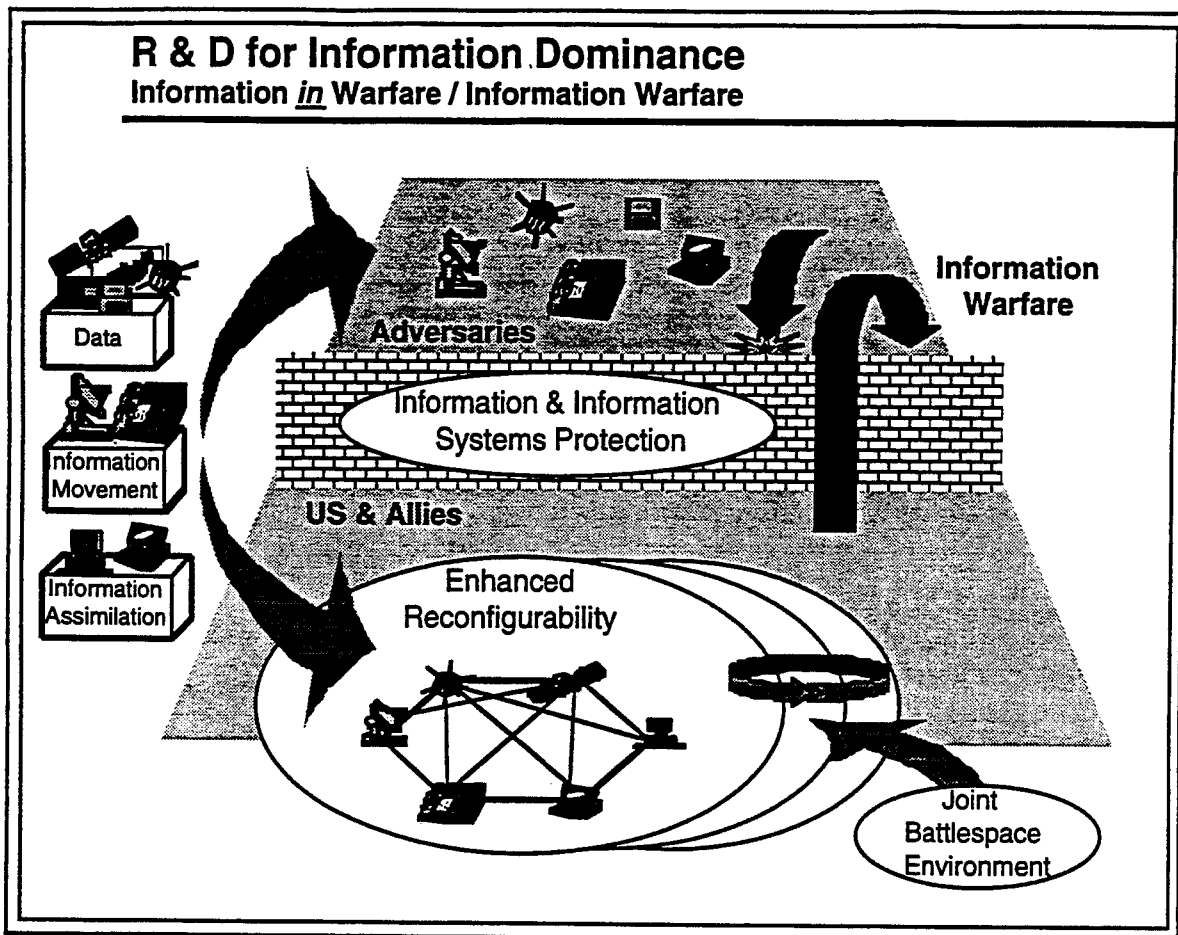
R & D for Information Dominance
Information *in* Warfare / Information Warfare

Data

nformation Movement

Information Assimilation

Adversaries

Information Warfare

Information & Information Systems Protection

US & Allies

Enhanced Reconfigurability

Joint Battlespace Environment